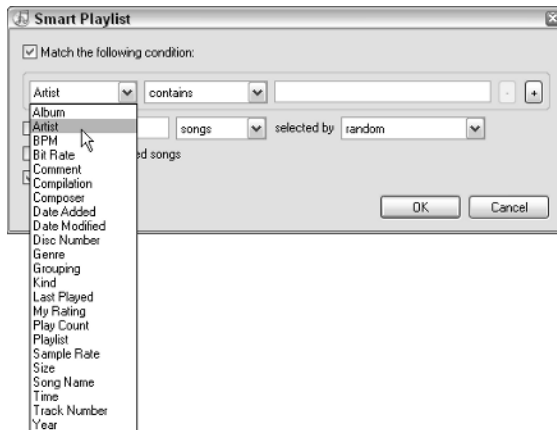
Smart Playlist

Match the following condition:

Artist
contains
-
+

Album
Artist
BPM
Bit Rate
Comment
Compilation
Composer
Date Added
Date Modified
Disc Number
Genre
Grouping
Kind
Last Played
My Rating
Play Count
Playlist
Sample Rate
Size
Song Name
Time
Track Number
Year

songs
selected by
random

ed songs

OK
Cancel